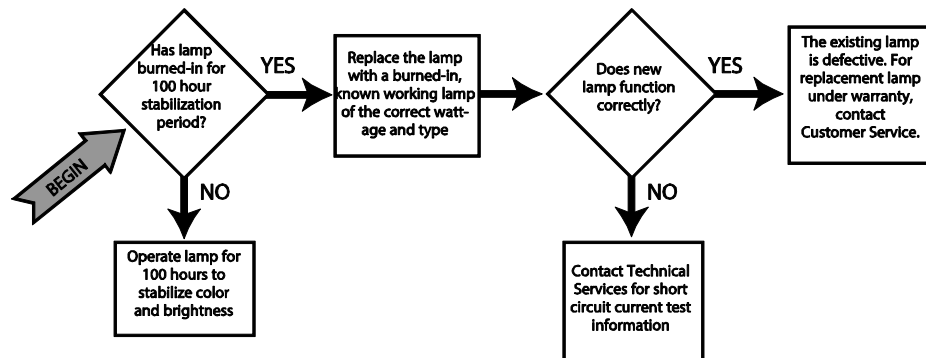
BEGIN

Has lamp burned-in for 100 hour stabilization period?

YES

NO

Operate lamp for 100 hours to stabilize color and brightness

Replace the lamp with a burned-in, known working lamp of the correct wattage and type

Does new lamp function correctly?

YES

NO

The existing lamp is defective. For replacement lamp under warranty, contact Customer Service.

Contact Technical Services for short circuit current test information